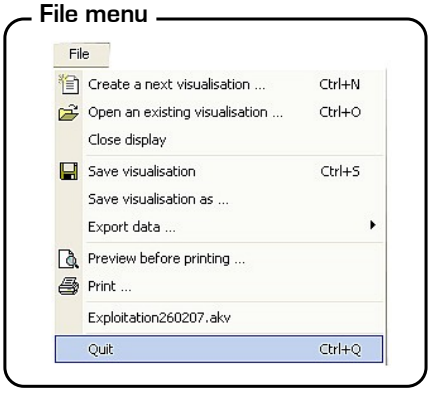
File menu

File

Create a next visualisation ... Ctrl+N

Open an existing visualisation ... Ctrl+O

Close display

Save visualisation Ctrl+S

Save visualisation as ...

Export data ...

Preview before printing ...

Print ...

Exploitation260207.akv

Quit Ctrl+Q